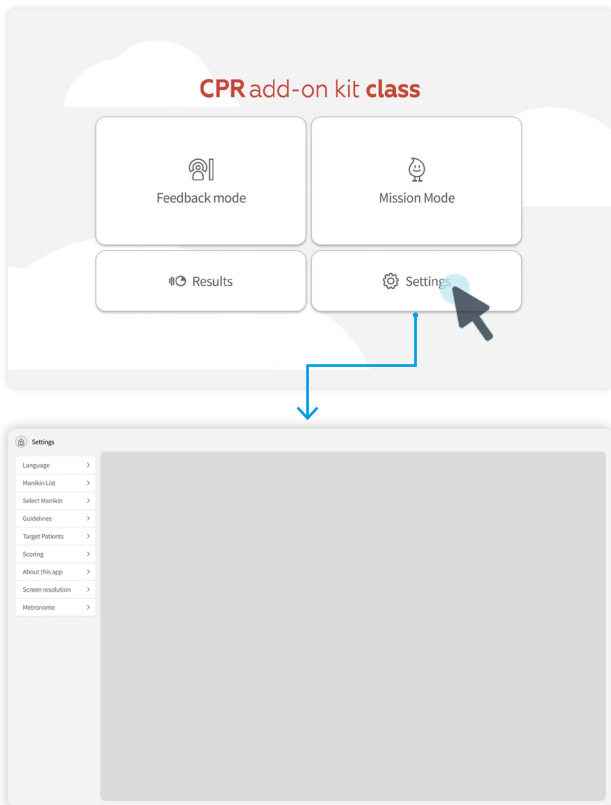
CPR add-on kit class

Feedback mode

Mission Mode

Results

Settings

Settings

Language >

Manikin List >

Select Manikin >

Guidelines >

Target Patients >

Scoring >

About this app >

Screen resolution >

Metronome >